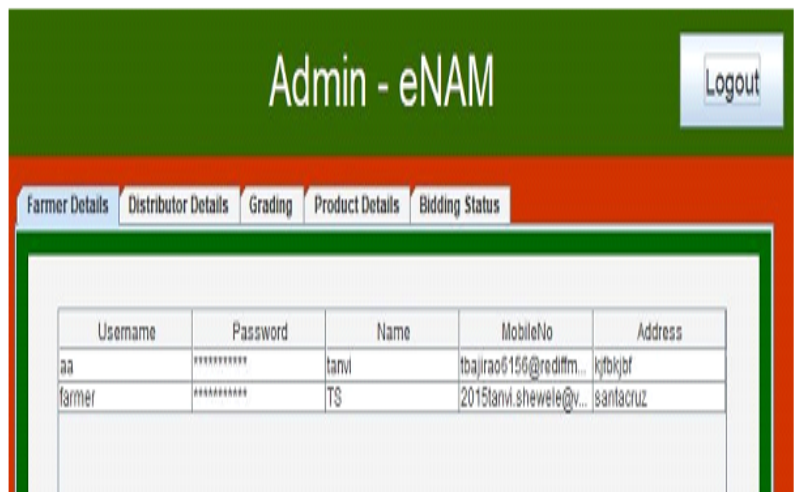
Admin - eNAM

Logout

Farmer Details | Distributor Details | Grading | Product Details | Bidding Status

| Username | Password | Name | MobileNo | Address |
|---|---|---|---|---|
| aa | *********** | tanvi | tbajirao6156@rediffm... | kjfbkjbf |
| farmer | *********** | TS | 2015tanvi.shewele@v... | santacruz |